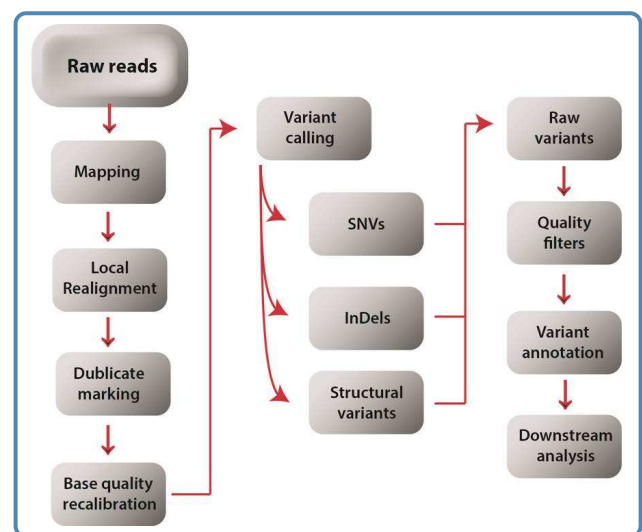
Raw reads

Mapping

Local Realignment

Dublicate marking

Base quality recalibration

Variant calling

SNVs

InDels

Structural variants

Raw variants

Quality filters

Variant annotation

Downstream analysis